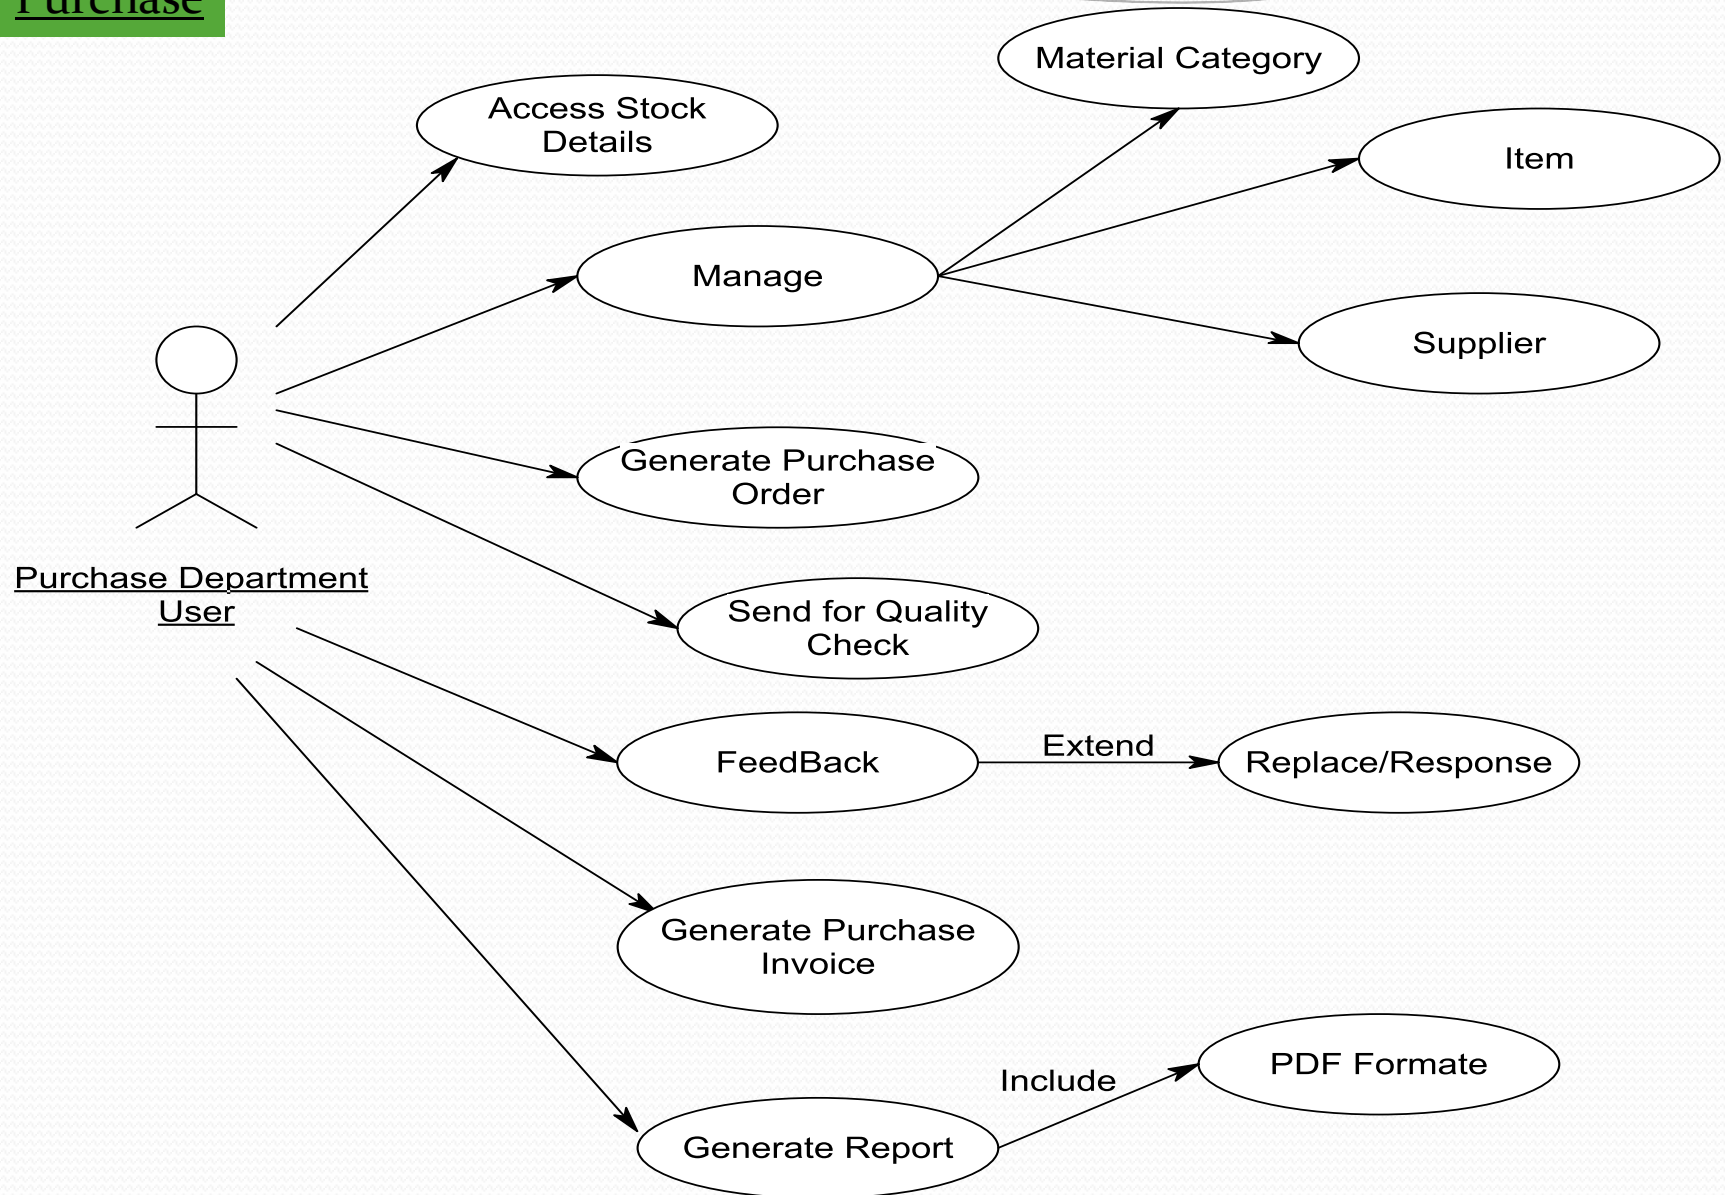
Purchase

Material Category

Access Stock Details

Item

Manage

Supplier

Purchase Department User

Generate Purchase Order

Send for Quality Check

FeedBack

Extend

Replace/Response

Generate Purchase Invoice

PDF Formate

Include

Generate Report